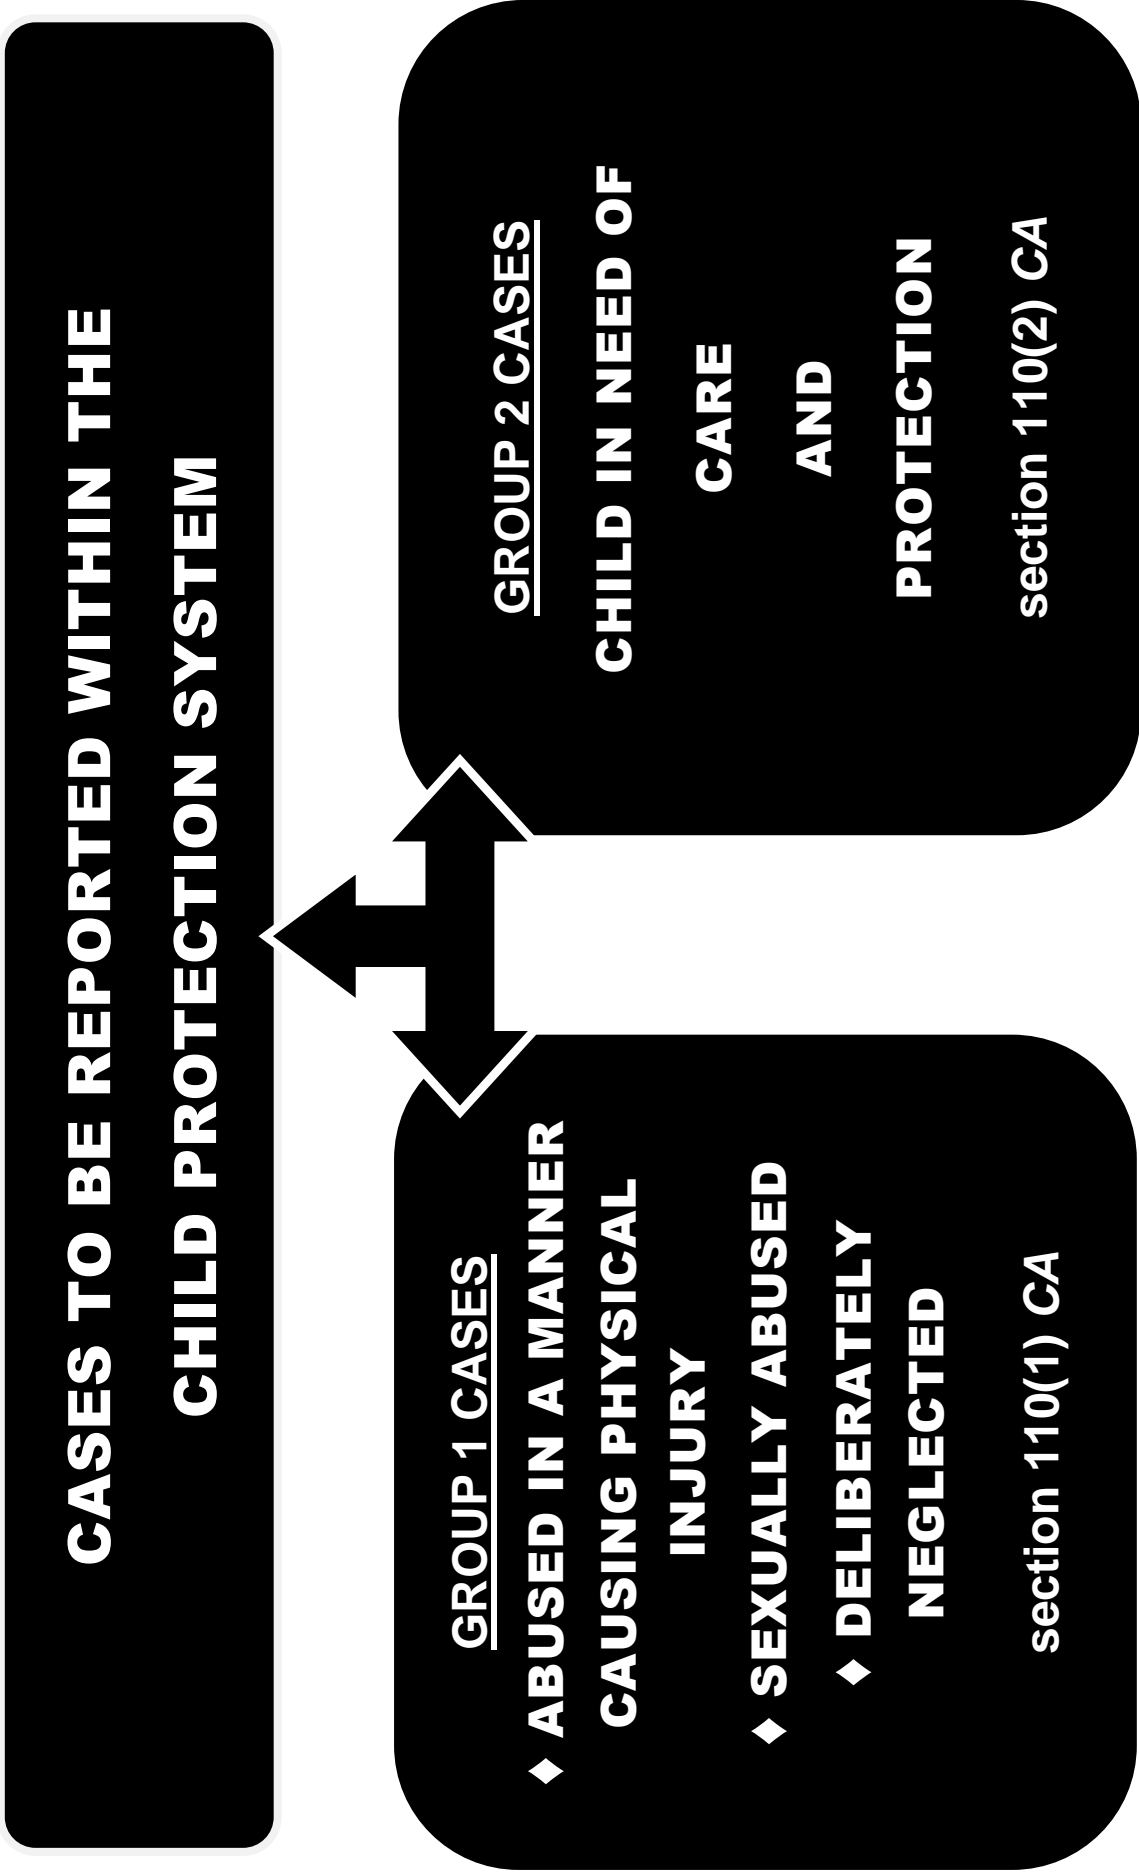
CASES TO BE REPORTED WITHIN THE CHILD PROTECTION SYSTEM

GROUP 1 CASES
◆ ABUSED IN A MANNER CAUSING PHYSICAL INJURY
◆ SEXUALLY ABUSED
◆ DELIBERATELY NEGLECTED
section 110(1) CA

GROUP 2 CASES
CHILD IN NEED OF CARE AND PROTECTION
section 110(2) CA